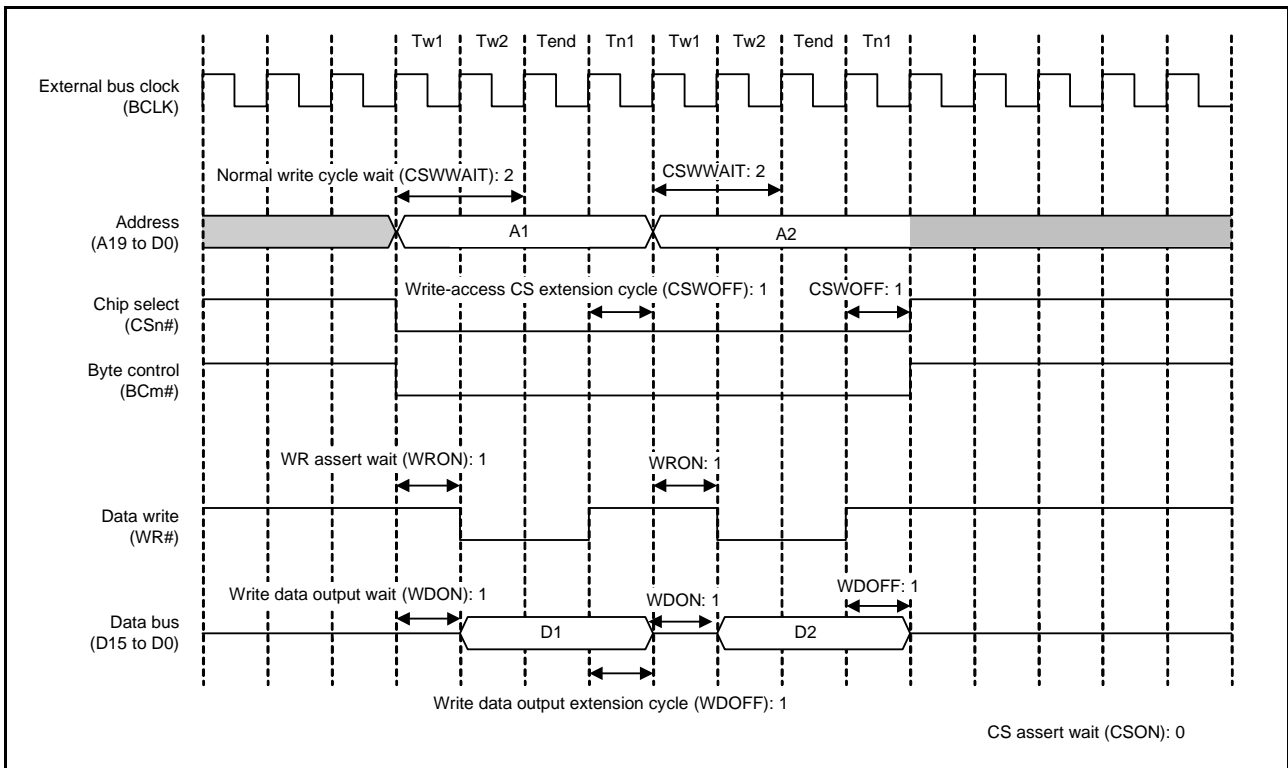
Tw1 Tw2 Tend Tn1 Tw1 Tw2 Tend Tn1

External bus clock (BCLK)

Normal write cycle wait (CSWWAIT): 2

CSWWAIT: 2

Address (A19 to D0)

A1

A2

Chip select (CSn#)

Write-access CS extension cycle (CSWOFF): 1

CSWOFF: 1

Byte control (BCm#)

WR assert wait (WRON): 1

WRON: 1

Data write (WR#)

Write data output wait (WDON): 1

WDOFF: 1

WDON: 1

Data bus (D15 to D0)

D1

D2

Write data output extension cycle (WDOFF): 1

CS assert wait (CSON): 0